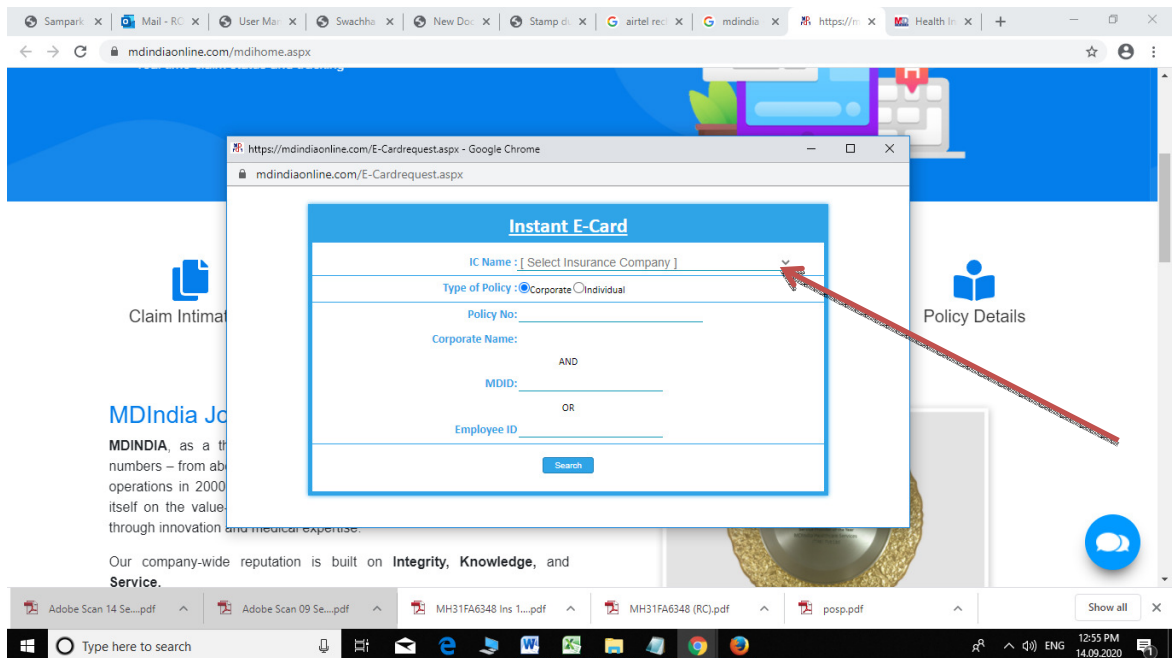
Sampark × Mail - RC × User Mar × Swachha × New Doc × Stamp du × airtel rec × mdindia × https://m × Health In × +

mdindiaonline.com/mdihome.aspx

https://mdindiaonline.com/E-Cardrequest.aspx - Google Chrome

mdindiaonline.com/E-Cardrequest.aspx

Instant E-Card

IC Name : [ Select Insurance Company ]

Type of Policy : Corporate Individual

Policy No:

Corporate Name:

AND

MDID:

OR

Employee ID

Search

Claim Intimat

Policy Details

MDIndia Jo

MDINDIA, as a th numbers – from ab operations in 2000 itself on the value- through innovation and medical expertise.

Our company-wide reputation is built on Integrity, Knowledge, and Service.

Adobe Scan 14 Se....pdf

Adobe Scan 09 Se....pdf

MH31FA6348 Ins 1....pdf

MH31FA6348 (RC).pdf

posp.pdf

Show all

Type here to search

ENG 12:55 PM 14.09.2020